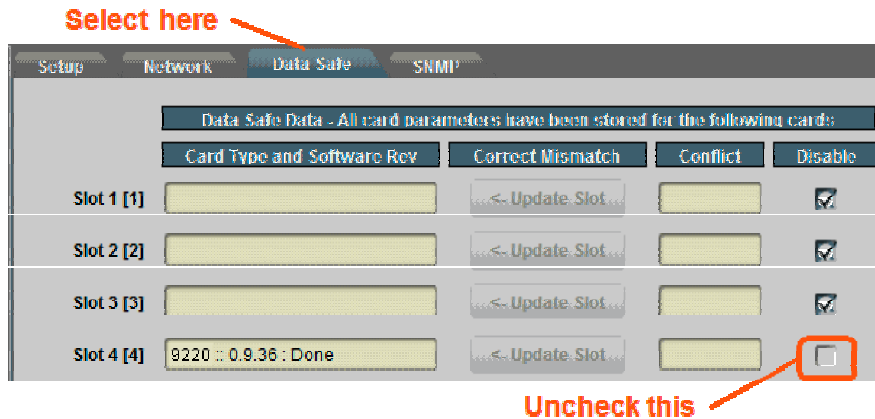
Select here

Setup | Network | Data Safe | SNMP

Data Safe Data - All card parameters have been stored for the following cards

| | Card Type and Software Rev | Correct Mismatch | Conflict | Disable |
|---|---|---|---|---|
| Slot 1 [1] | | <- Update Slot | | ☑ |
| Slot 2 [2] | | <- Update Slot | | ☑ |
| Slot 3 [3] | | <- Update Slot | | ☑ |
| Slot 4 [4] | 9220 :: 0.9.36 : Done | <- Update Slot | | ☐ |

Uncheck this